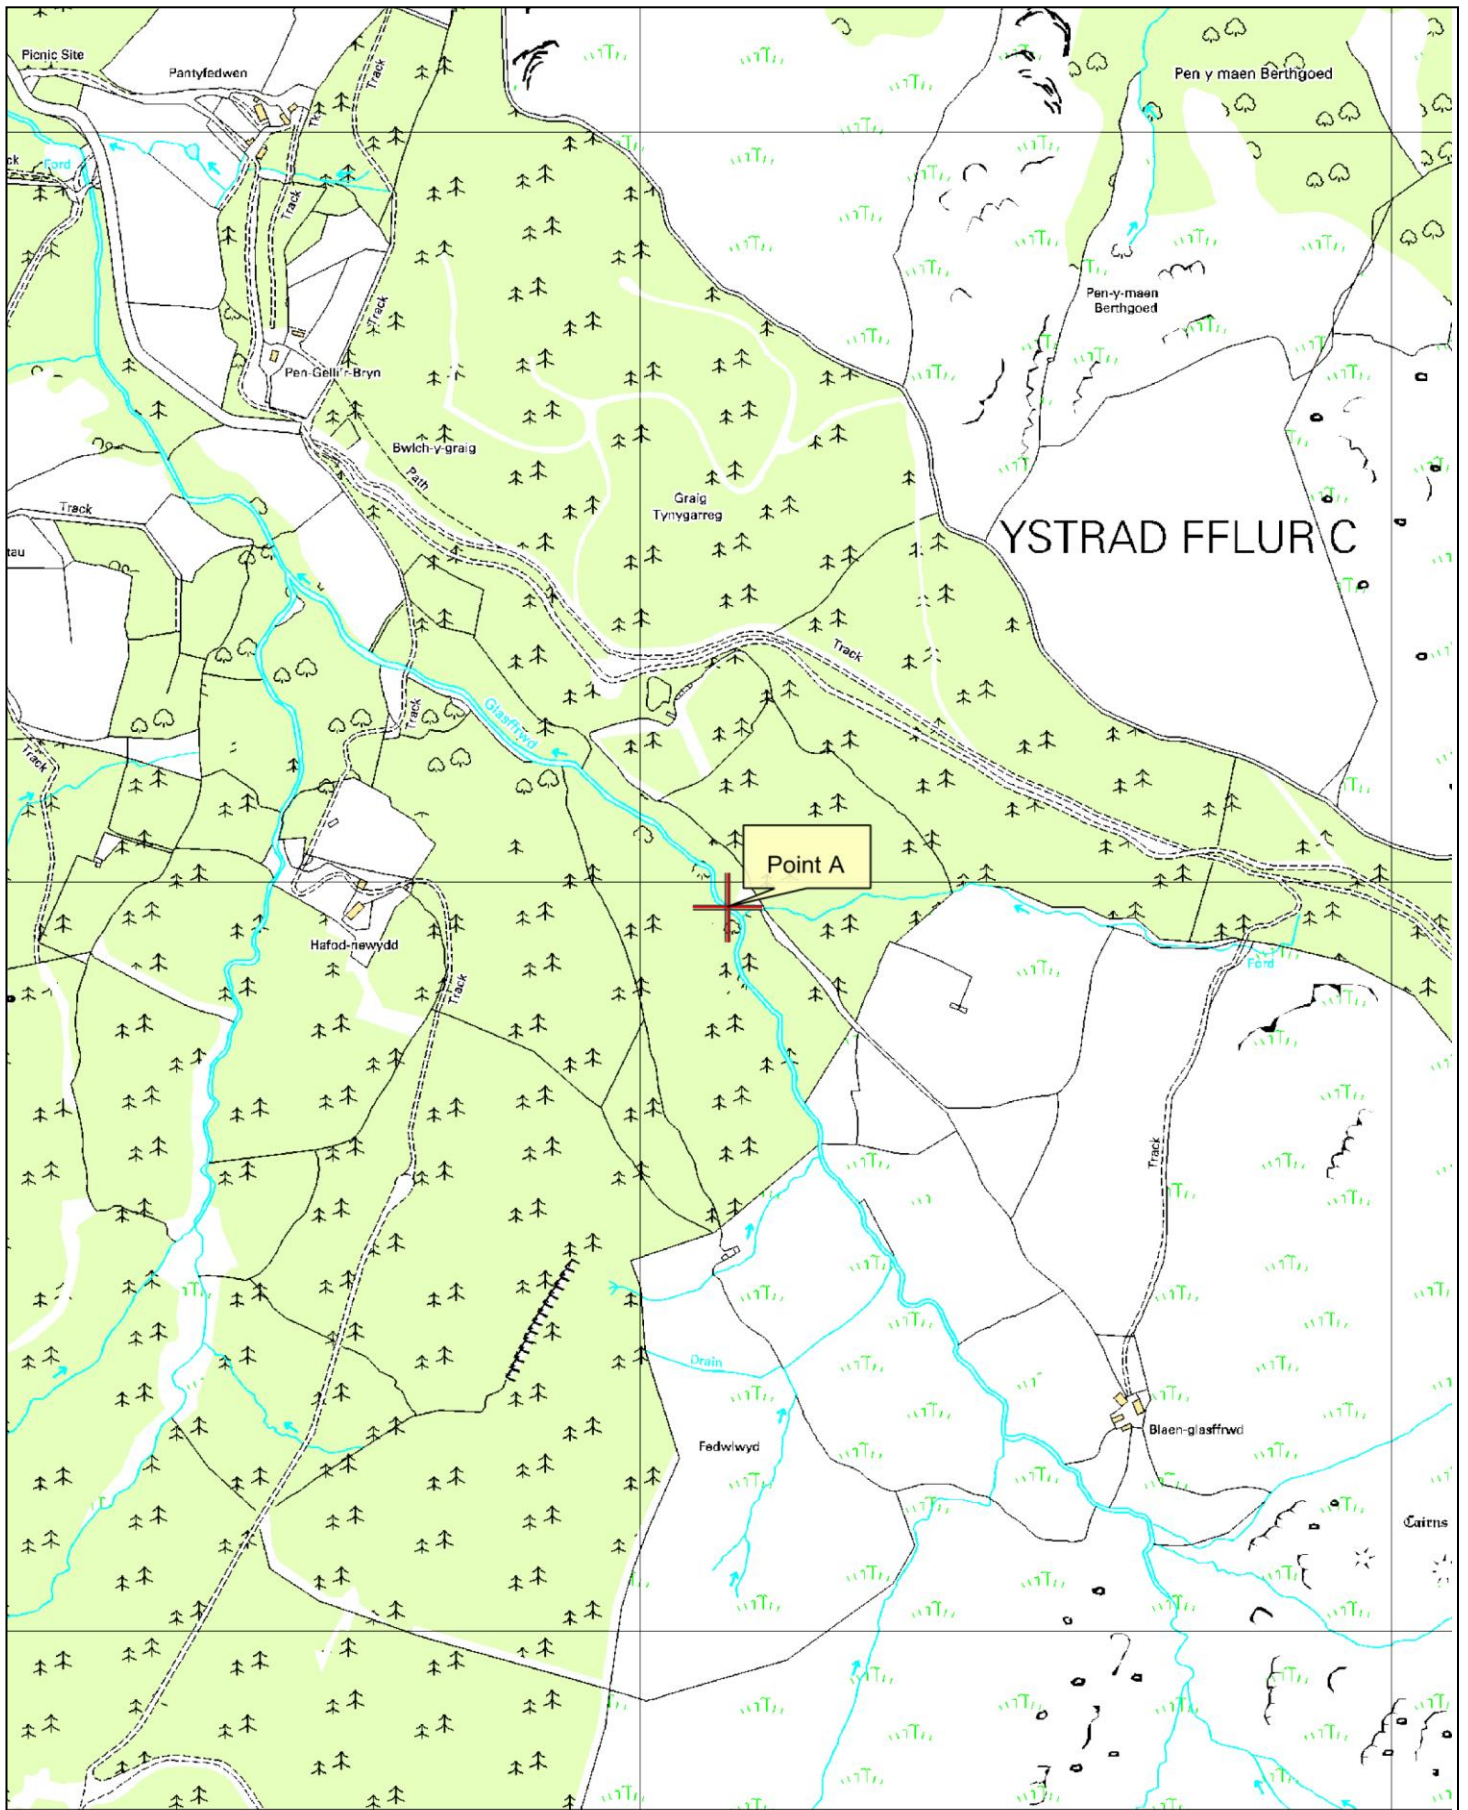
Picnic Site
Pantyfedwen
Track
Ford
ck
Track
Track
Pen-Gelli'r-Bryn
Bwlch-y-graig
Path
Track
tau
Graig
Tynygarreg
Pen y maen Berthgoed
Pen-y-maen
Berthgoed
YSTRAD FFLUR C
Track
Track
Glasffrwd
Track
Point A
Hafod-newydd
Track
Ford
Track
Drain
Fedwlwyd
Blaen-glasffrwd
Cairns